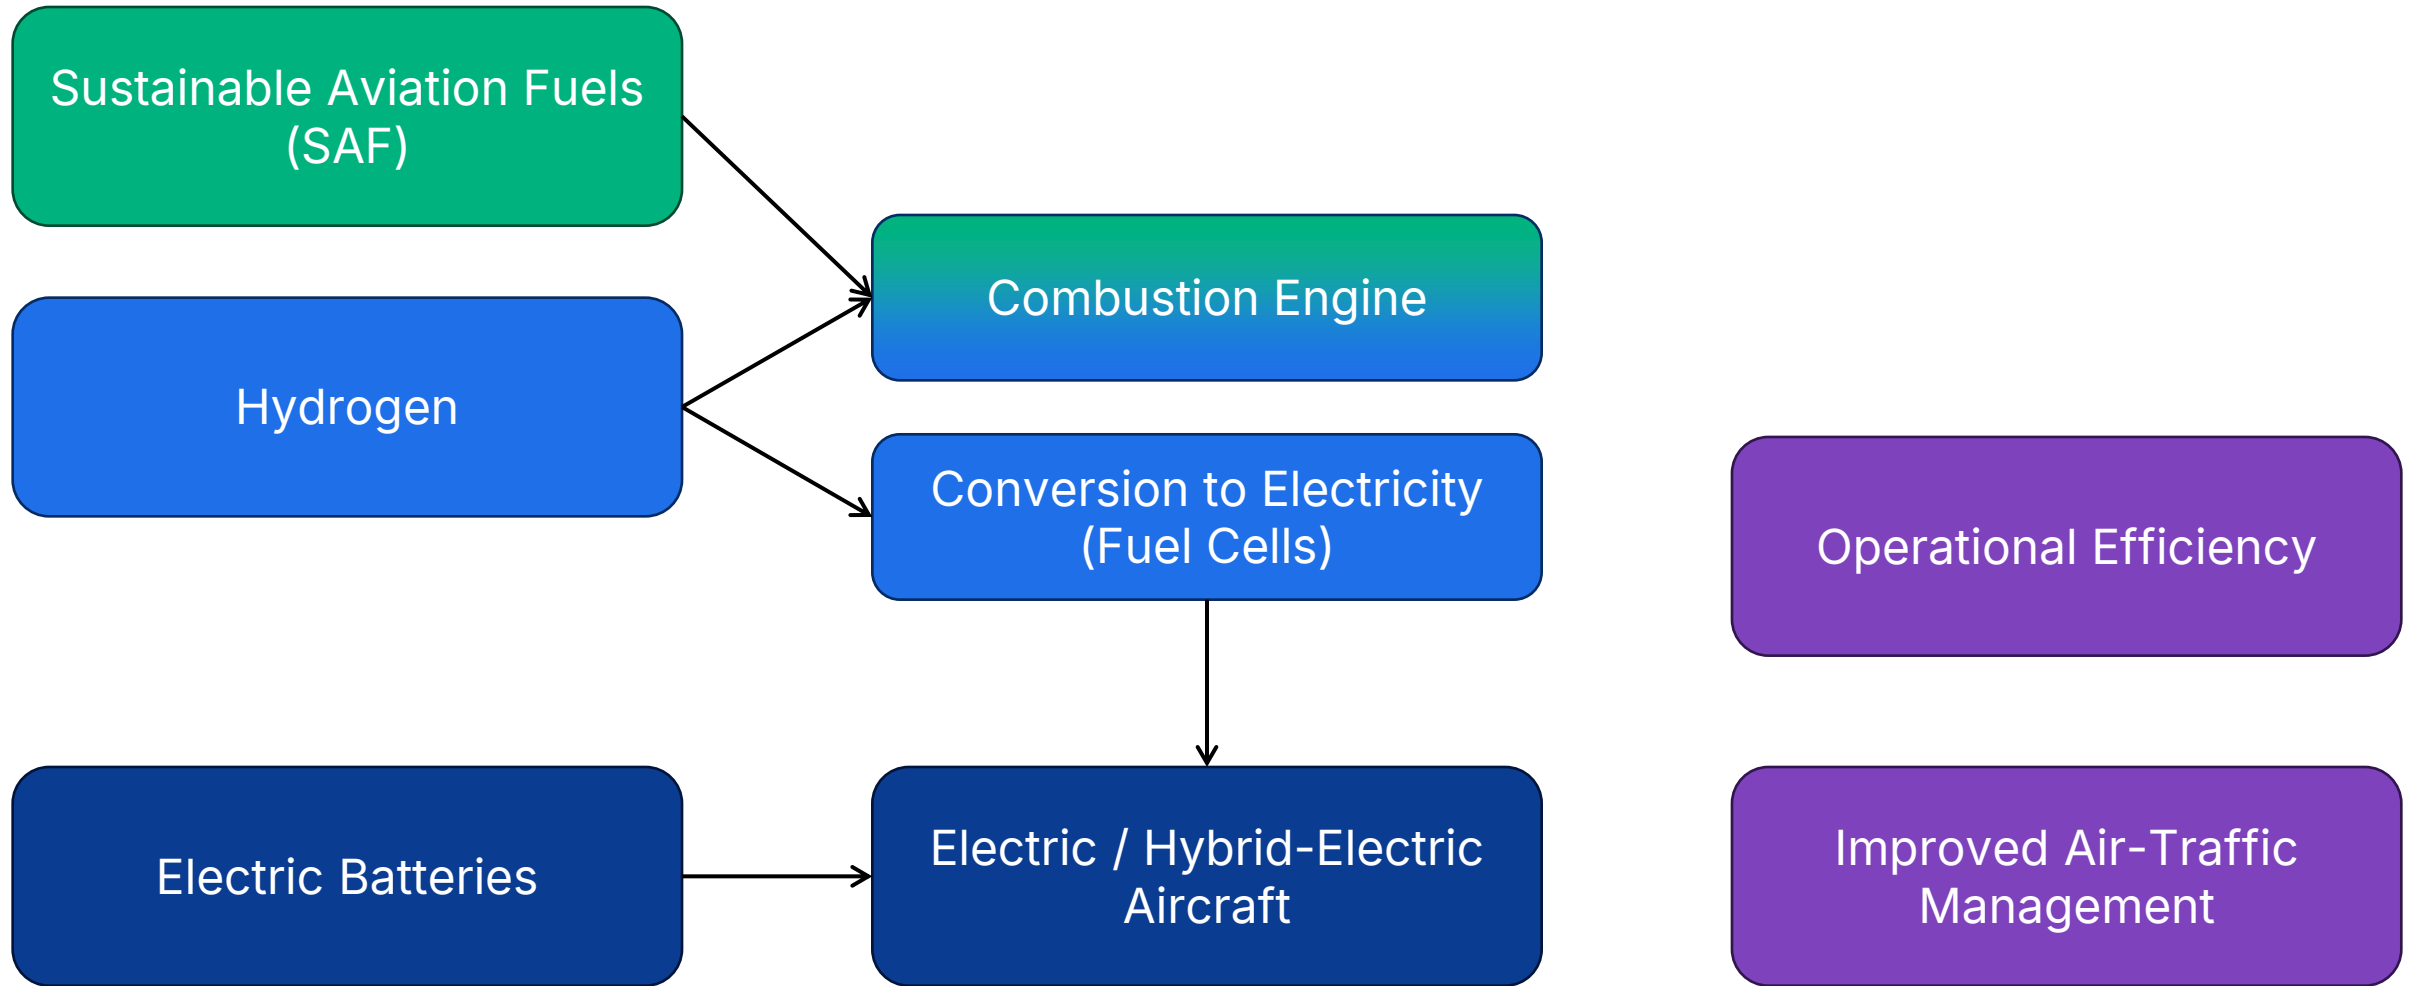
Sustainable Aviation Fuels (SAF)

Combustion Engine

Hydrogen

Conversion to Electricity (Fuel Cells)

Operational Efficiency

Electric Batteries

Electric / Hybrid-Electric Aircraft

Improved Air-Traffic Management